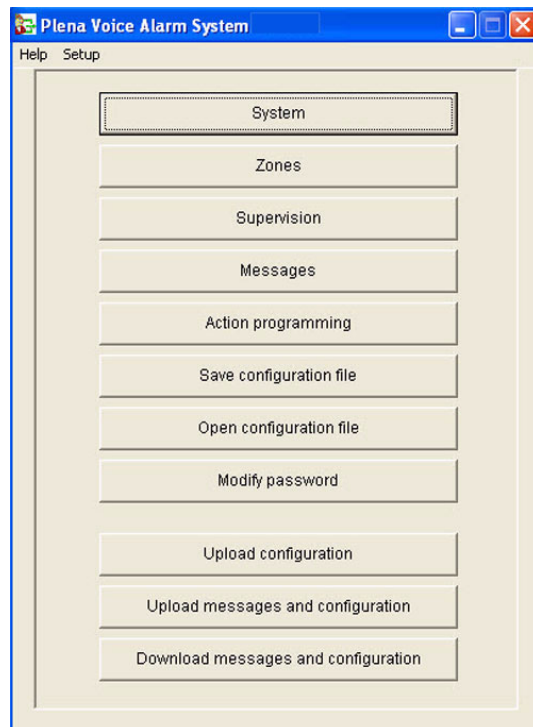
Plena Voice Alarm System

Help Setup

System

Zones

Supervision

Messages

Action programming

Save configuration file

Open configuration file

Modify password

Upload configuration

Upload messages and configuration

Download messages and configuration